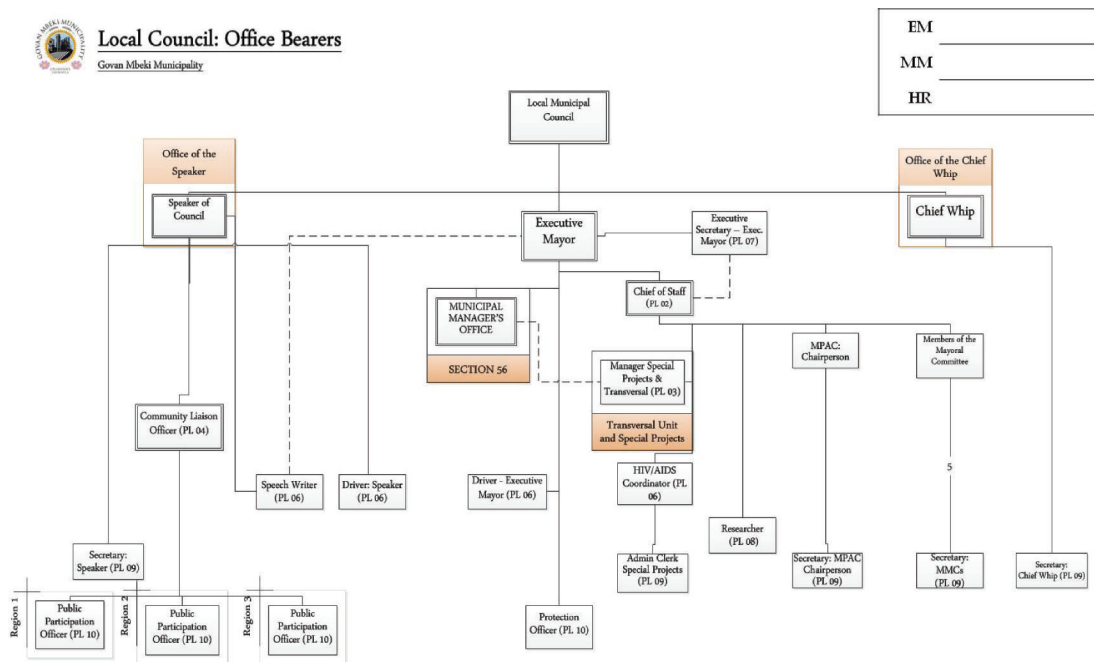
GOVAN MBEKI MUNICIPALITY

Local Council: Office Bearers

Govan Mbeki Municipality

| EM | |
|---|---|
| MM | |
| HR | |

Local Municipal Council

Office of the Speaker

Speaker of Council

Office of the Chief Whip

Chief Whip

Executive Mayor

Executive Secretary – Exec. Mayor (PL 07)

Chief of Staff (PL 02)

MUNICIPAL MANAGER'S OFFICE

SECTION 56

Manager Special Projects & Transversal (PL 03)

Transversal Unit and Special Projects

MPAC: Chairperson

Members of the Mayoral Committee

5

Community Liaison Officer (PL 04)

Speech Writer (PL 06)

Driver: Speaker (PL 06)

Driver - Executive Mayor (PL 06)

HIV/AIDS Coordinator (PL 06)

Researcher (PL 08)

Admin Clerk Special Projects (PL 09)

Secretary: MPAC Chairperson (PL 09)

Secretary: MMCs (PL 09)

Secretary: Chief Whip (PL 09)

Secretary: Speaker (PL 09)

Region 1

Public Participation Officer (PL 10)

Region 2

Public Participation Officer (PL 10)

Region 3

Public Participation Officer (PL 10)

Protection Officer (PL 10)